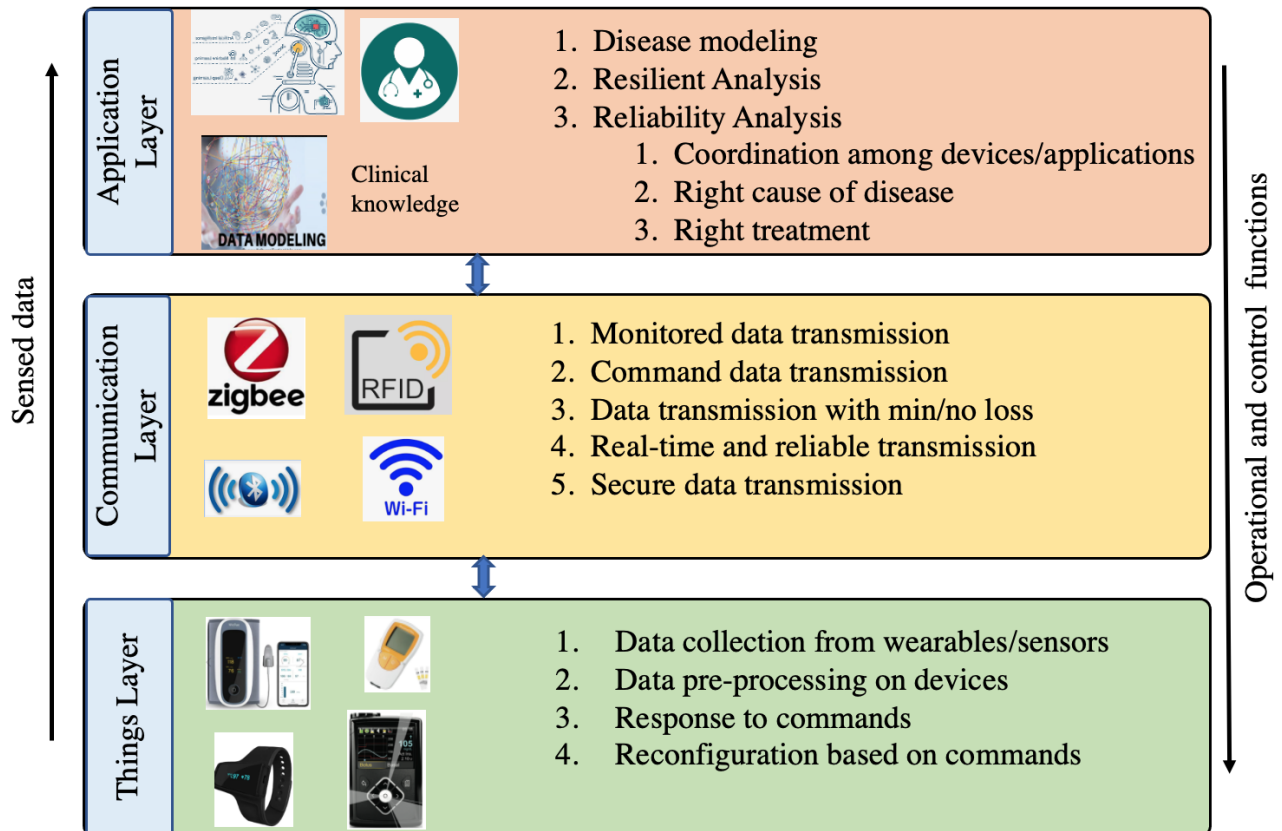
Sensed data

Application Layer

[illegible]

Clinical knowledge

DATA MODELING

1. Disease modeling
2. Resilient Analysis
3. Reliability Analysis
   1. Coordination among devices/applications
   2. Right cause of disease
   3. Right treatment

Communication Layer

zigbee

RFID

Wi-Fi

1. Monitored data transmission
2. Command data transmission
3. Data transmission with min/no loss
4. Real-time and reliable transmission
5. Secure data transmission

Things Layer

1. Data collection from wearables/sensors
2. Data pre-processing on devices
3. Response to commands
4. Reconfiguration based on commands

Operational and control functions